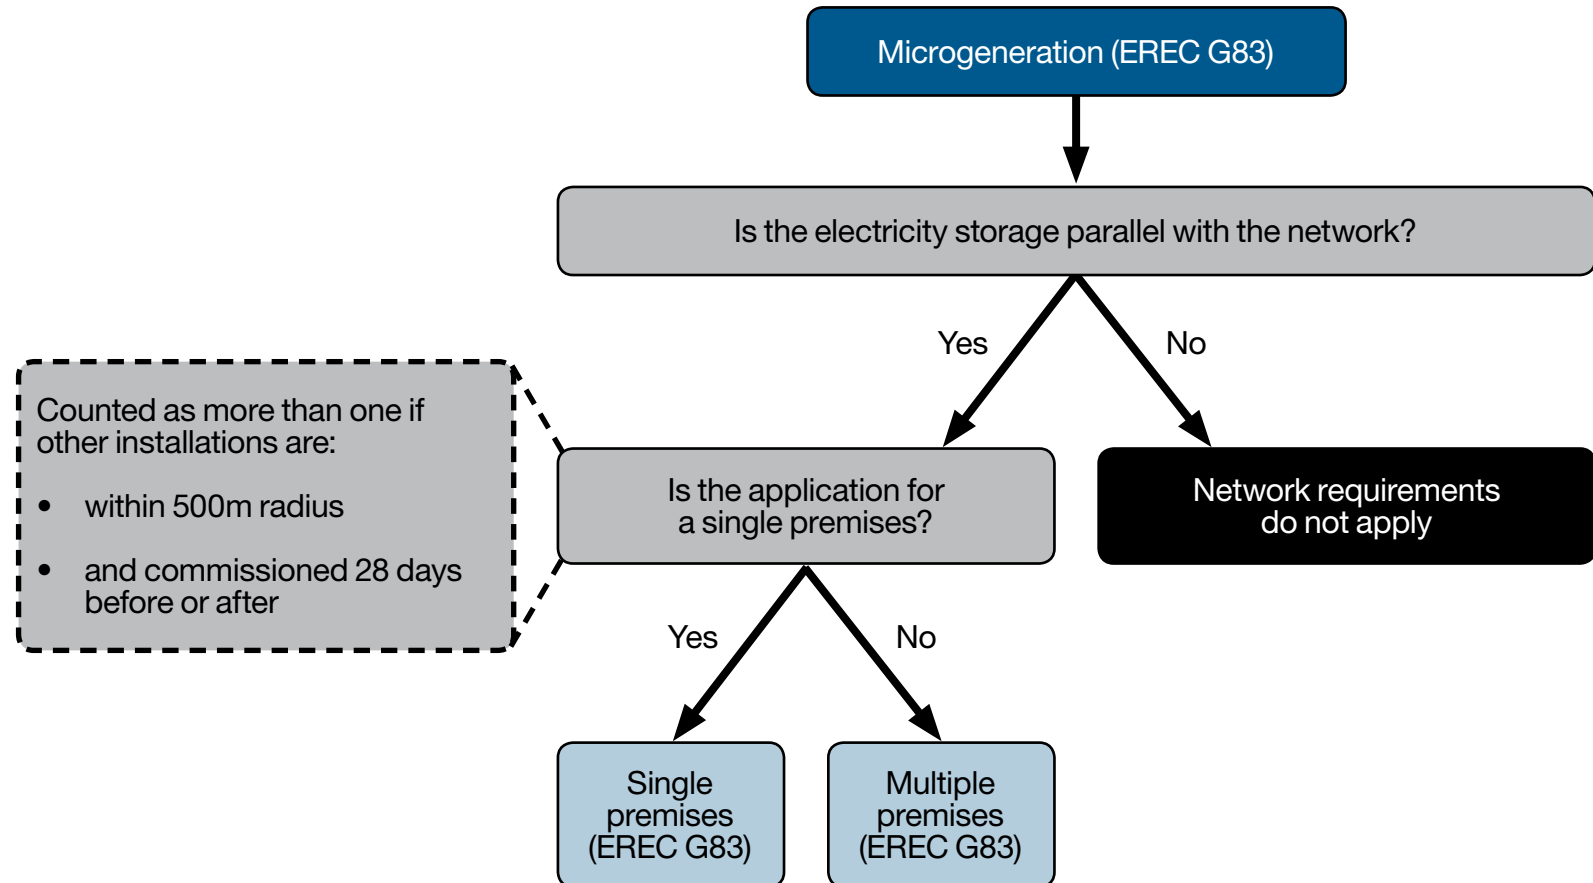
Microgeneration (EREC G83)

Is the electricity storage parallel with the network?

Yes

No

Counted as more than one if other installations are:

- within 500m radius
- and commissioned 28 days before or after

Is the application for a single premises?

Network requirements do not apply

Yes

No

Single premises (EREC G83)

Multiple premises (EREC G83)